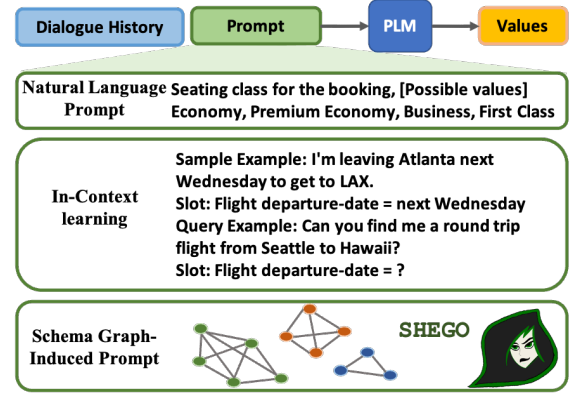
Dialogue History

Prompt

PLM

Values

Natural Language Prompt

Seating class for the booking, [Possible values] Economy, Premium Economy, Business, First Class

In-Context learning

Sample Example: I'm leaving Atlanta next Wednesday to get to LAX.
Slot: Flight departure-date = next Wednesday
Query Example: Can you find me a round trip flight from Seattle to Hawaii?
Slot: Flight departure-date = ?

Schema Graph-Induced Prompt

SHEGO